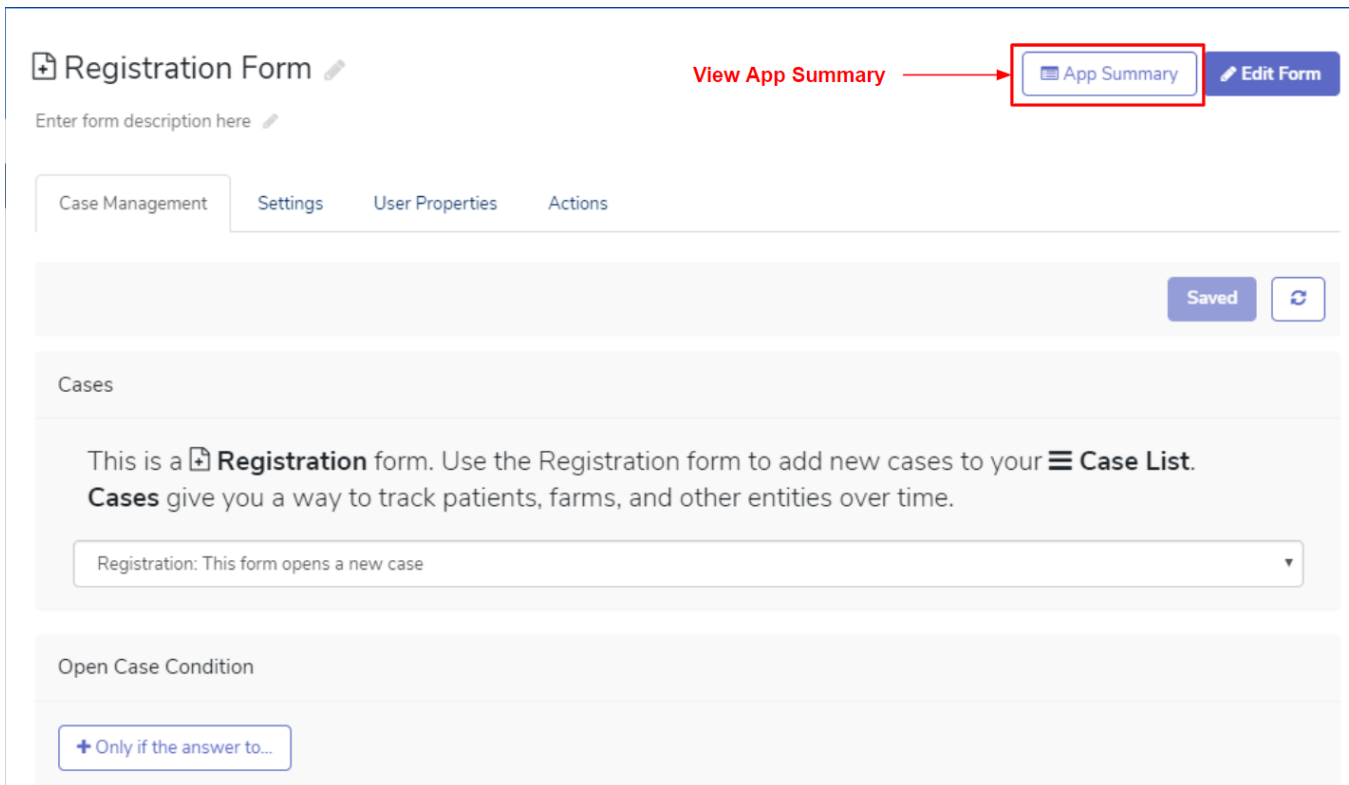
Registration Form

Enter form description here

View App Summary

App Summary

Edit Form

Case Management

Settings

User Properties

Actions

Saved

Cases

This is a **Registration** form. Use the Registration form to add new cases to your **Case List**. **Cases** give you a way to track patients, farms, and other entities over time.

Registration: This form opens a new case

Open Case Condition

+ Only if the answer to...